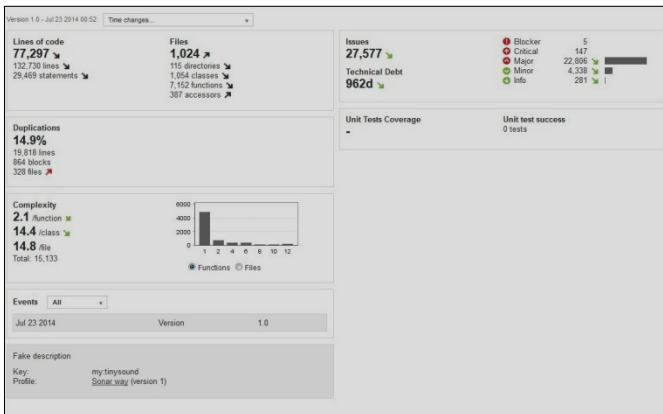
Version 1.0 - Jul 23 2014 00:52 Time changes...

Lines of code
77,297
132,730 lines
29,469 statements

Files
1,024
115 directories
1,054 classes
7,152 functions
387 accessors

Issues
27,577

Technical Debt
962d

Blocker 5
Critical 147
Major 22,806
Minor 4,338
Info 281

Duplications
14.9%
19,818 lines
864 blocks
328 files

Unit Tests Coverage
-

Unit test success
0 tests

Complexity
2.1 /function
14.4 /class
14.8 /file
Total: 15,133

6000
4000
2000
0
1 2 4 6 8 10 12
Functions Files

Events All

| Jul 23 2014 | Version | 1.0 |
|---|---|---|

Fake description

Key: my:tinysound
Profile: Sonar way (version 1)